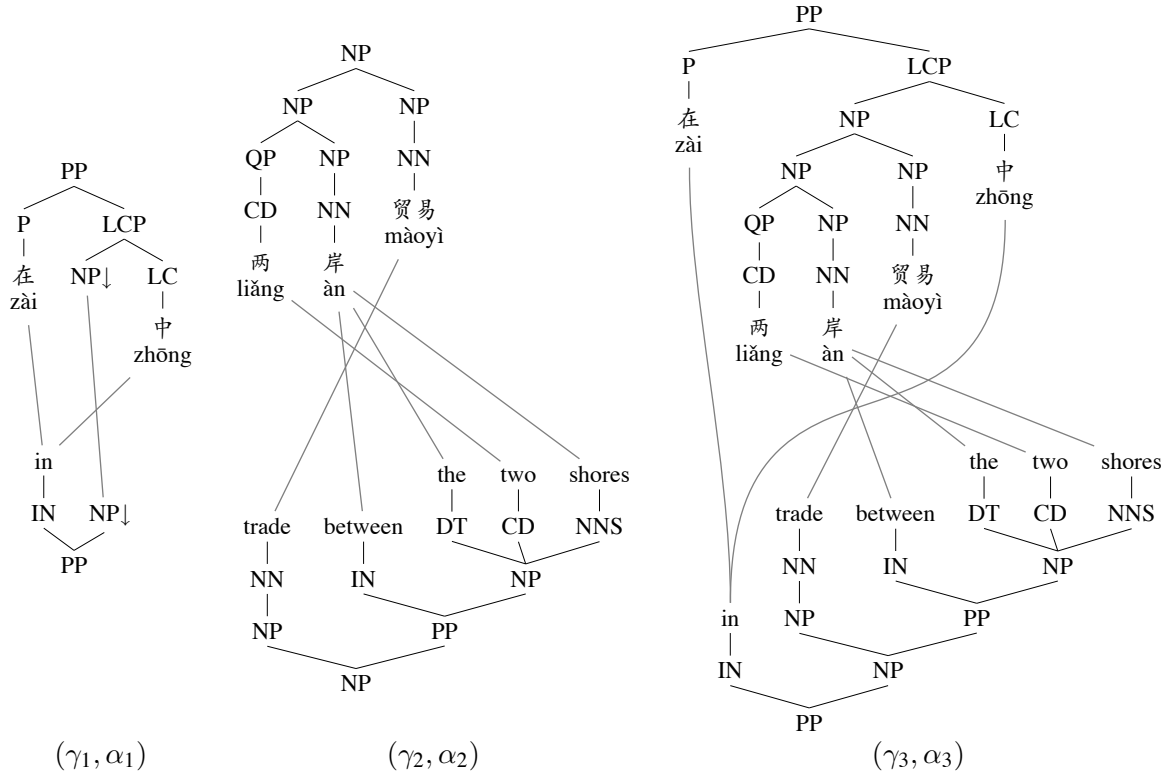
PP
P LCP
在 zài
NP↓ LC
中 zhōng
in
IN NP↓
PP

NP
NP NP
QP NP NN
CD NN 贸易 màoyì
两 liǎng 岸 àn
the two shores
DT CD NNS
trade between
NN IN NP
NP PP
NP

PP
P LCP
在 zài
NP LC
中 zhōng
NP NP
QP NP NN
CD NN 贸易 màoyì
两 liǎng 岸 àn
the two shores
trade between DT CD NNS
NN IN NP
in NP PP
IN NP
PP

$(\gamma_1, \alpha_1)$ $(\gamma_2, \alpha_2)$ $(\gamma_3, \alpha_3)$